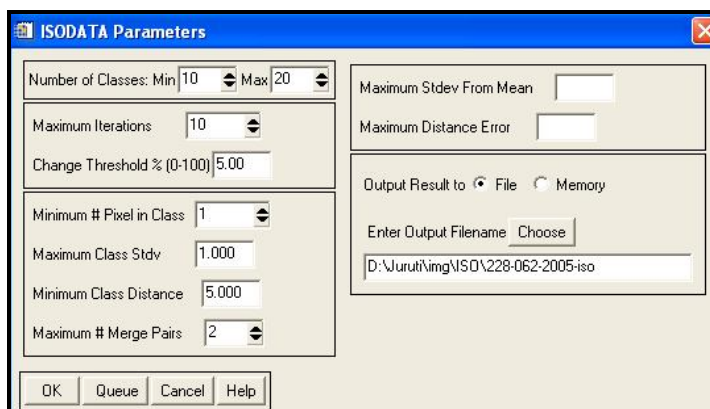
ISODATA Parameters

Number of Classes: Min 10 Max 20

Maximum Iterations 10

Change Threshold % (0-100) 5.00

Minimum # Pixel in Class 1

Maximum Class Stdv 1.000

Minimum Class Distance 5.000

Maximum # Merge Pairs 2

OK Queue Cancel Help

Maximum Stdev From Mean

Maximum Distance Error

Output Result to File Memory

Enter Output Filename Choose

D:\Juruti\img\ISO\228-062-2005-iso